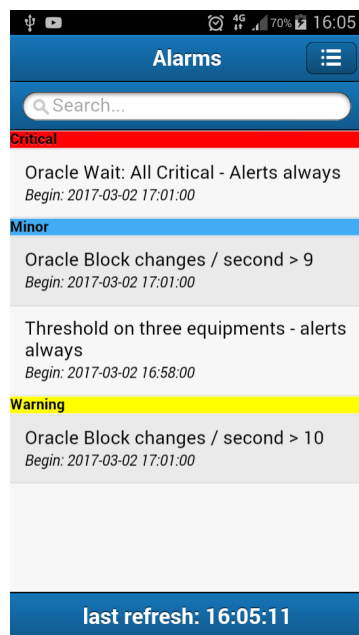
4G 70% 16:05

Alarms

Search...

Critical

Oracle Wait: All Critical - Alerts always
Begin: 2017-03-02 17:01:00

Minor

Oracle Block changes / second > 9
Begin: 2017-03-02 17:01:00

Threshold on three equipments - alerts always
Begin: 2017-03-02 16:58:00

Warning

Oracle Block changes / second > 10
Begin: 2017-03-02 17:01:00

last refresh: 16:05:11